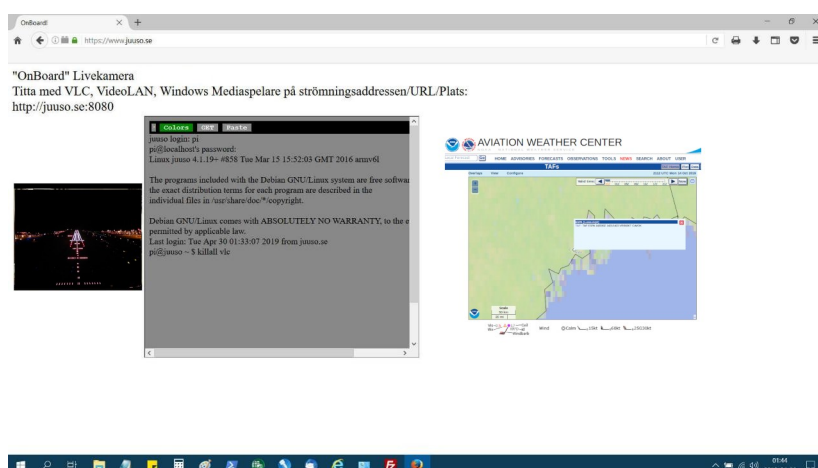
OnBoard!
https://www.juuso.se

"OnBoard" Livekamera
Titta med VLC, VideoLAN, Windows Mediaspelare på strömningsaddressen/URL/Plats:
http://juuso.se:8080

Colors GRY Paste

juuso login: pi
pi@localhost's password:
Linux juuso 4.1.19+ #858 Tue Mar 15 15:52:03 GMT 2016 armv6l

The programs included with the Debian GNU/Linux system are free softwa
the exact distribution terms for each program are described in the
individual files in /usr/share/doc/*/copyright.

Debian GNU/Linux comes with ABSOLUTELY NO WARRANTY, to the e
permitted by applicable law.
Last login: Tue Apr 30 01:33:07 2019 from juuso.se
pi@juuso ~ $ killall vlc

AVIATION WEATHER CENTER
HOME ADVISORIES FORECASTS OBSERVATIONS TOOLS NEWS SEARCH ABOUT USER
TAFs

01:44